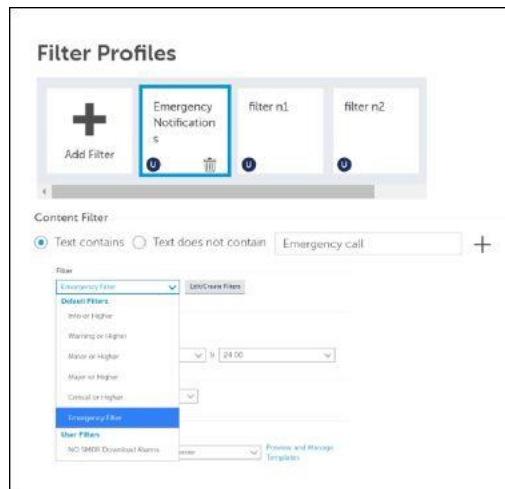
Filter Profiles

Add Filter

Emergency Notifications

U

filter n1

U

filter n2

U

Content Filter

Text contains Text does not contain Emergency call +

Filter

Emergency Filter

Edit/Create Filters

Default Filters

Info or Higher

Warning or Higher

Minor or Higher

Major or Higher

Critical or Higher

Emergency Filter

User Filters

NO SMDR Download Alarms

to 24:00

Preview and Manage Templates